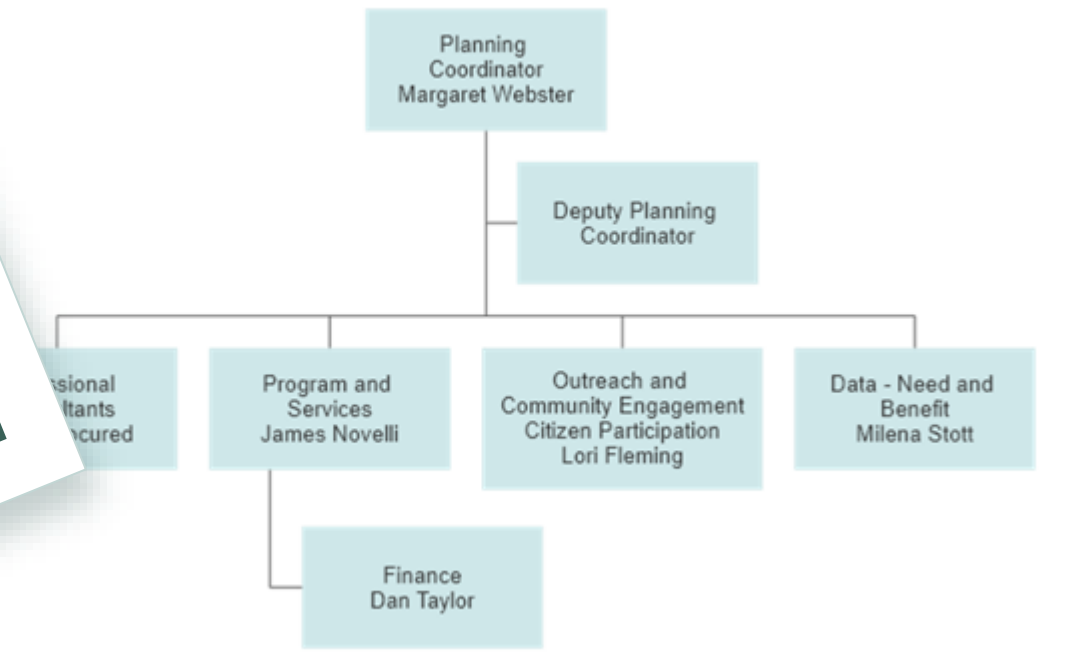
Planning
Coordinator
Margaret Webster

Deputy Planning
Coordinator

ssional
ltants
ncured

Program and
Services
James Novelli

Outreach and
Community Engagement
Citizen Participation
Lori Fleming

Data - Need and
Benefit
Milena Stott

Finance
Dan Taylor